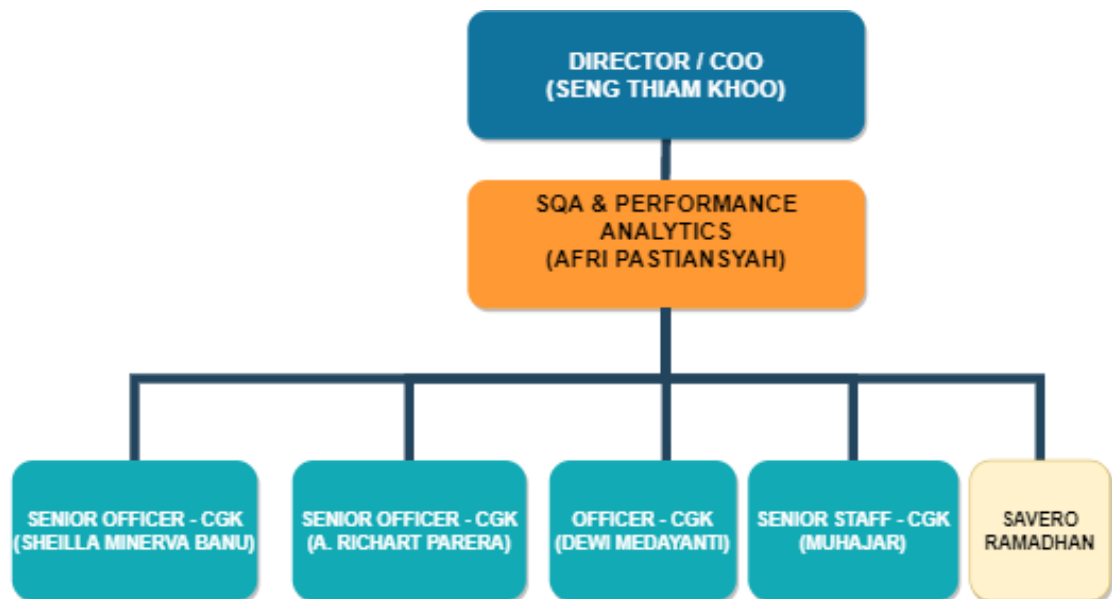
DIRECTOR / COO
(SENG THIAM KHOO)

SQA & PERFORMANCE ANALYTICS
(AFRI PASTIANSYAH)

SENIOR OFFICER - CGK
(SHEILLA MINERVA BANU)

SENIOR OFFICER - CGK
(A. RICHART PARERA)

OFFICER - CGK
(DEWI MEDAYANTI)

SENIOR STAFF - CGK
(MUHAJAR)

SAVERO
RAMADHAN